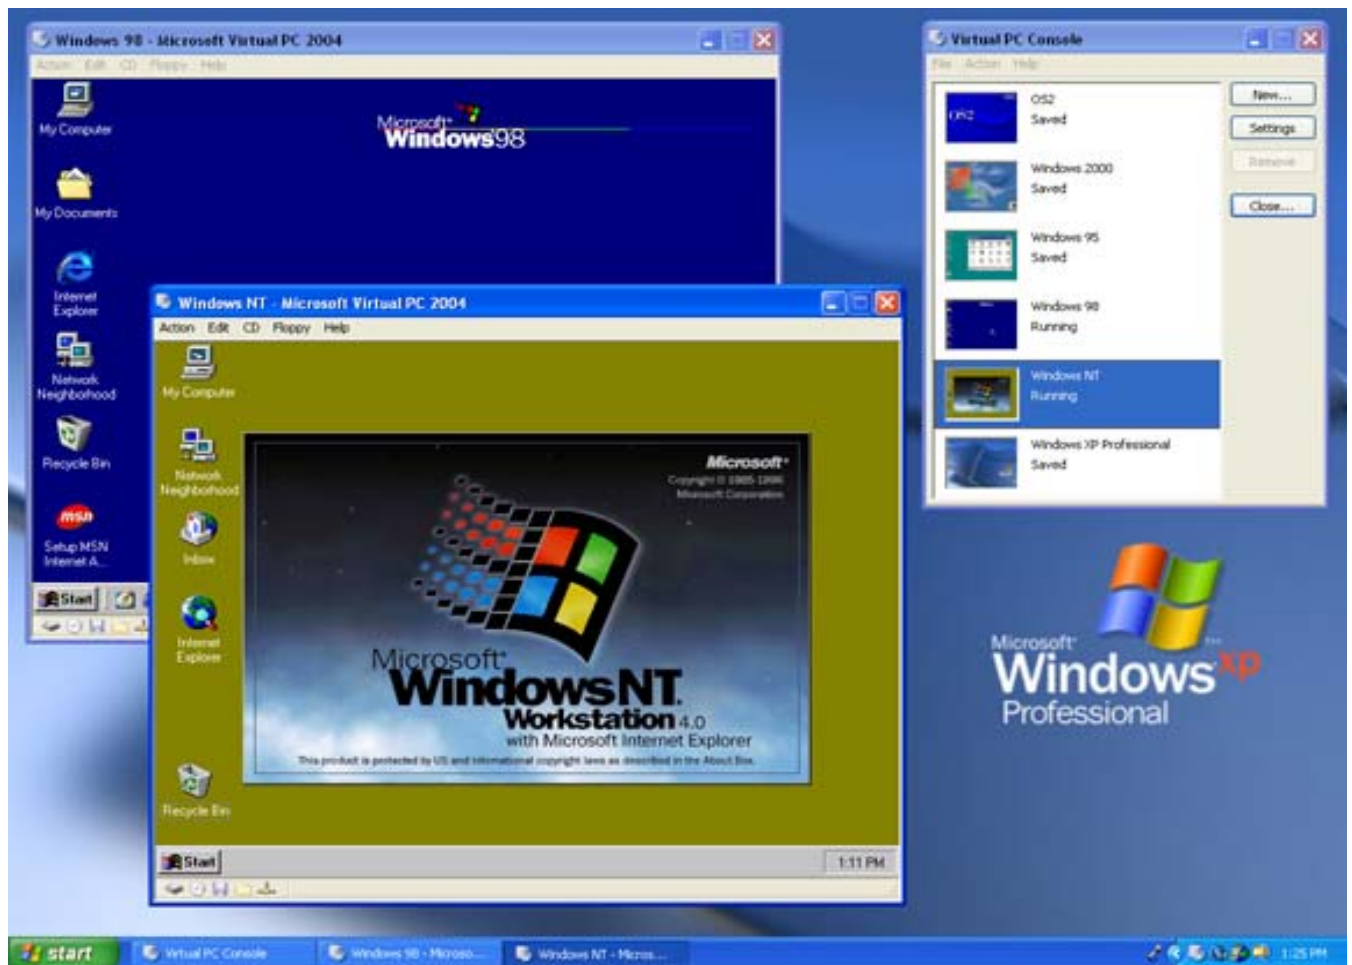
Windows 98 - Microsoft Virtual PC 2004

Action Edit CD Floppy Help

My Computer

My Documents

Internet Explorer

Network Neighborhood

Recycle Bin

Setup MSN Internet A...

Start

Microsoft Windows98

Windows NT - Microsoft Virtual PC 2004

Action Edit CD Floppy Help

My Computer

Network Neighborhood

Inbox

Internet Explorer

Recycle Bin

Microsoft
Copyright © 1985-1996
Microsoft Corporation

Microsoft Windows NT Workstation 4.0
with Microsoft Internet Explorer

This product is protected by US and international copyright laws as described in the About Box.

Start

1:11 PM

Virtual PC Console

File Action Help

OS2
Saved

Windows 2000
Saved

Windows 95
Saved

Windows 98
Running

Windows NT
Running

Windows XP Professional
Saved

New...

Settings

Remove

Close...

Microsoft Windows xp Professional

start

Virtual PC Console

Windows 98 - Microso...

Windows NT - Micros...

1:25 PM